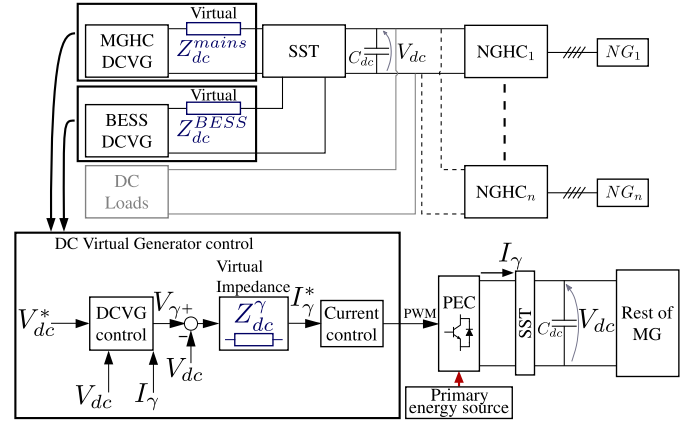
MGHC
DCVG

Virtual
$Z_{dc}^{mains}$

SST

$C_{dc}$

$V_{dc}$

NGHC$_1$

$NG_1$

BESS
DCVG

Virtual
$Z_{dc}^{BESS}$

DC
Loads

NGHC$_n$

$NG_n$

DC Virtual Generator control

$V_{dc}^*$

DCVG
control

$V_{\gamma}$

+

-

Virtual
Impedance

$Z_{dc}^{\gamma}$

$I_{\gamma}^*$

Current
control

PWM

PEC

$I_{\gamma}$

SST

$C_{dc}$

$V_{dc}$

Rest of
MG

$V_{dc}$

$I_{\gamma}$

$V_{dc}$

Primary
energy source